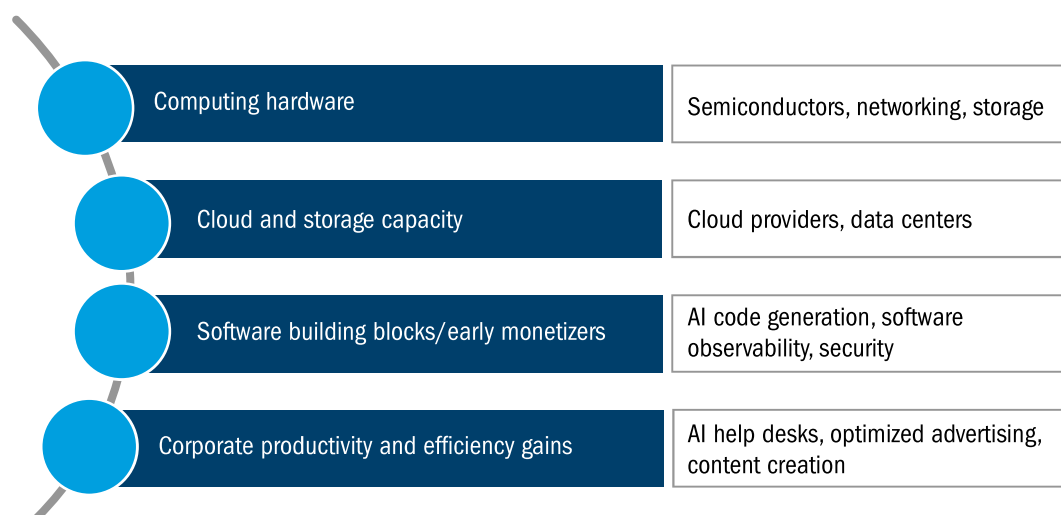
Computing hardware

Semiconductors, networking, storage

Cloud and storage capacity

Cloud providers, data centers

Software building blocks/early monetizers

AI code generation, software observability, security

Corporate productivity and efficiency gains

AI help desks, optimized advertising, content creation